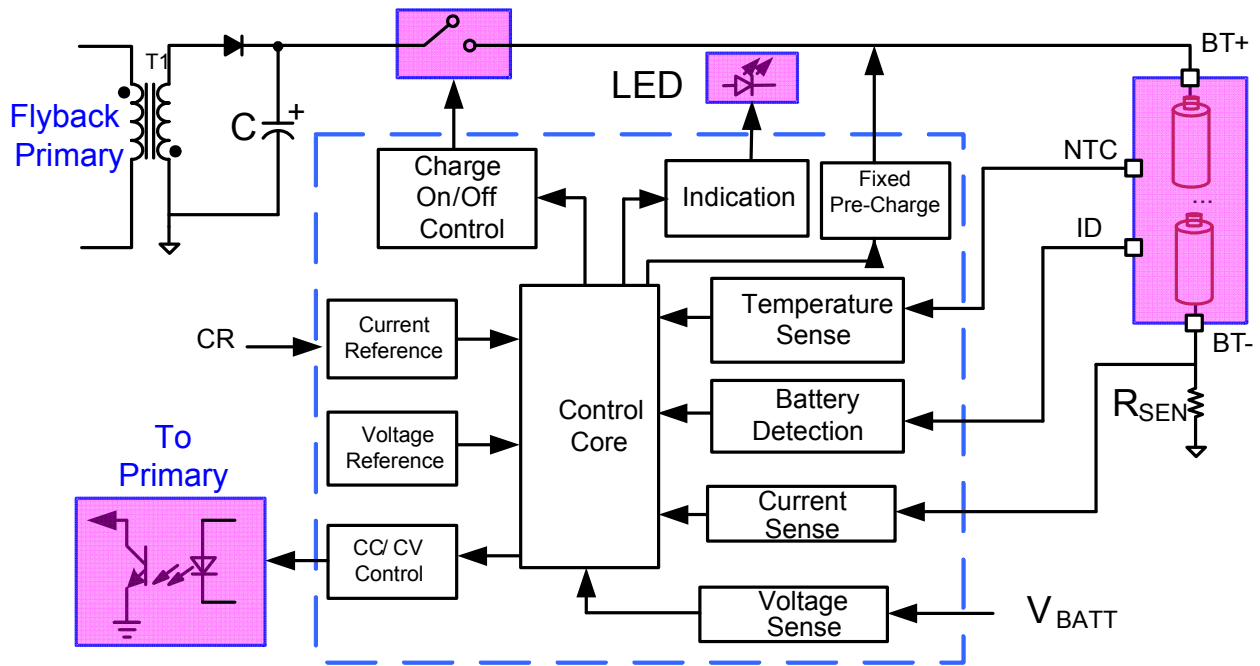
T1

Flyback Primary

C +

LED

BT+

NTC

ID

BT-

$R_{SEN}$

Charge On/Off Control

Indication

Fixed Pre-Charge

Temperature Sense

Battery Detection

Current Sense

Voltage Sense

Control Core

CR

Current Reference

Voltage Reference

CC/ CV Control

To Primary

$V_{BATT}$

...